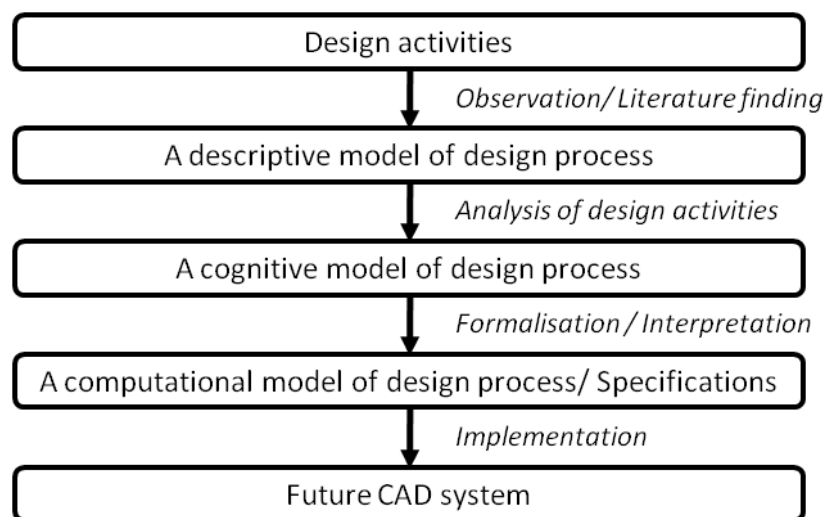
Design activities

Observation/ Literature finding

A descriptive model of design process

Analysis of design activities

A cognitive model of design process

Formalisation / Interpretation

A computational model of design process/ Specifications

Implementation

Future CAD system